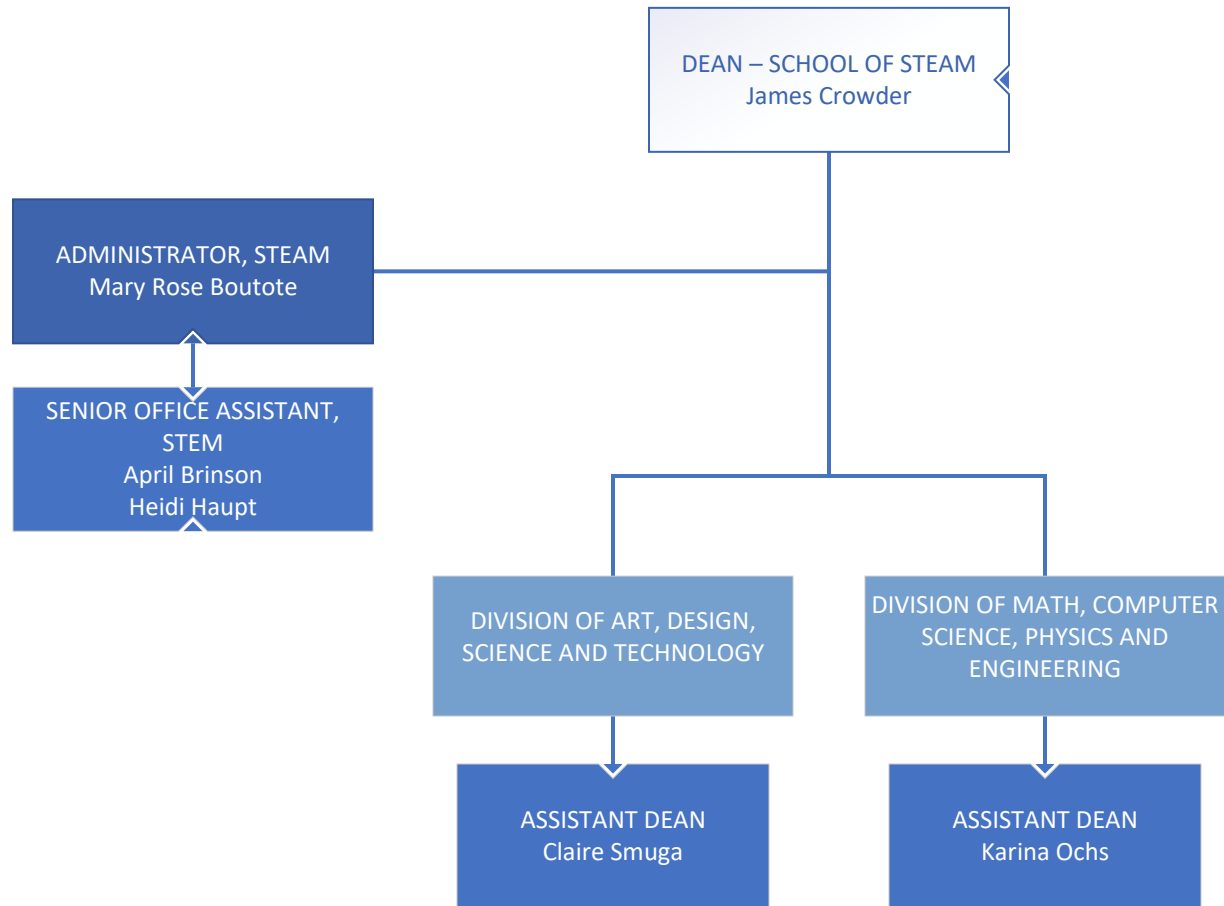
DEAN – SCHOOL OF STEAM
James Crowder

ADMINISTRATOR, STEAM
Mary Rose Boutote

SENIOR OFFICE ASSISTANT, STEM
April Brinson
Heidi Haupt

DIVISION OF ART, DESIGN, SCIENCE AND TECHNOLOGY

DIVISION OF MATH, COMPUTER SCIENCE, PHYSICS AND ENGINEERING

ASSISTANT DEAN
Claire Smuga

ASSISTANT DEAN
Karina Ochs